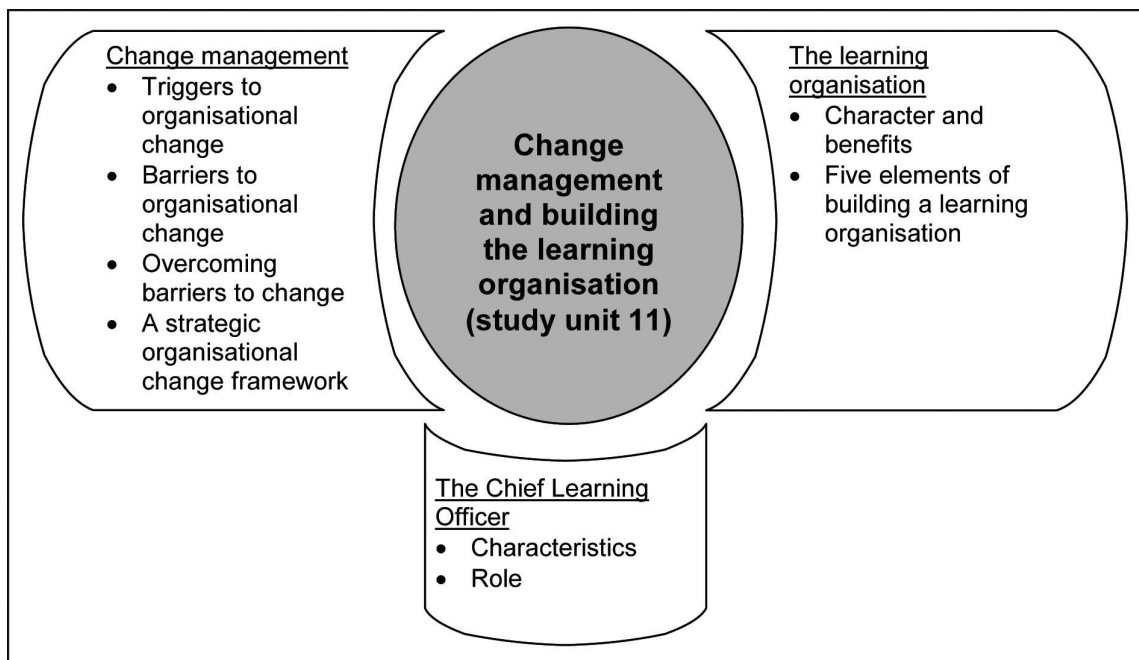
Change management
- Triggers to organisational change
- Barriers to organisational change
- Overcoming barriers to change
- A strategic organisational change framework

**Change management and building the learning organisation (study unit 11)**

The learning organisation
- Character and benefits
- Five elements of building a learning organisation

The Chief Learning Officer
- Characteristics
- Role